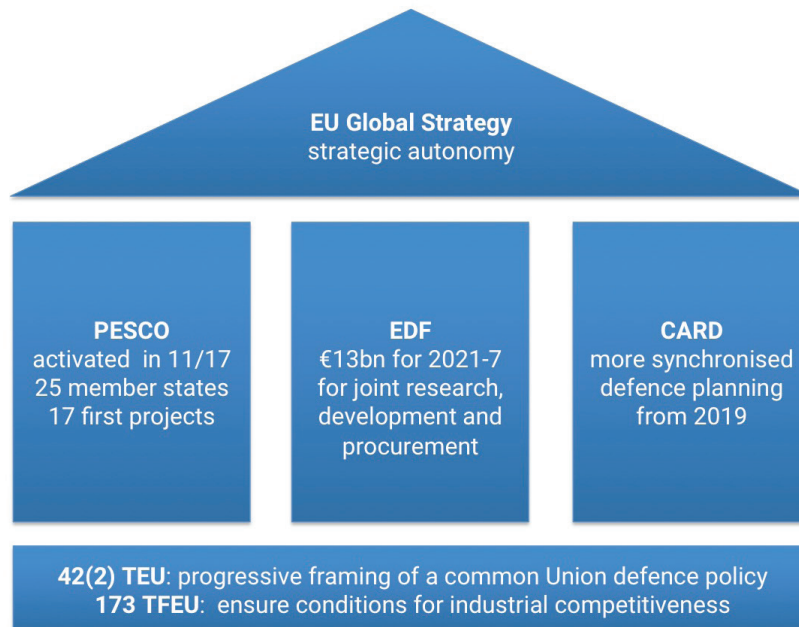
EU Global Strategy
strategic autonomy

PESCO
activated in 11/17
25 member states
17 first projects

EDF
€13bn for 2021-7
for joint research,
development and
procurement

CARD
more synchronised
defence planning
from 2019

42(2) TEU: progressive framing of a common Union defence policy
173 TFEU: ensure conditions for industrial competitiveness